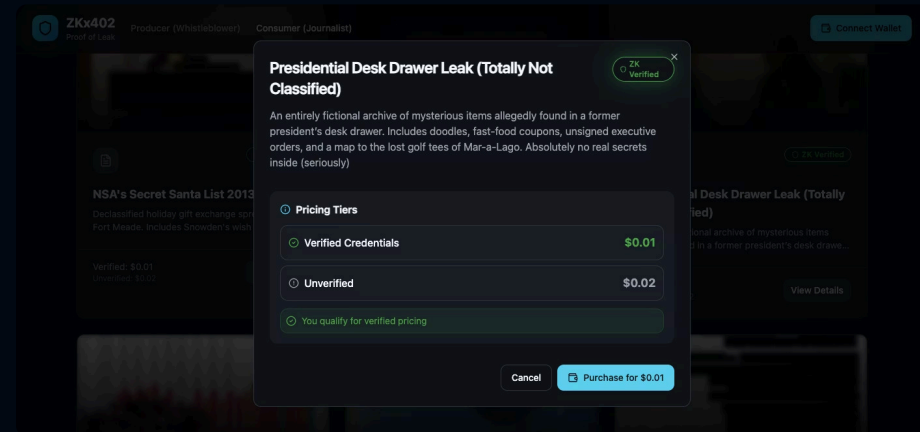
ZKx402
Proof of Leak

Producer (Whistleblower)

Consumer (Journalist)

Connect Wallet

Presidential Desk Drawer Leak (Totally Not Classified)

ZK Verified

×

An entirely fictional archive of mysterious items allegedly found in a former president's desk drawer. Includes doodles, fast-food coupons, unsigned executive orders, and a map to the lost golf tees of Mar-a-Lago. Absolutely no real secrets inside (seriously)

Pricing Tiers

| Verified Credentials | $0.01 |
|---|---|
| Unverified | $0.02 |

You qualify for verified pricing

Cancel

Purchase for $0.01

NSA's Secret Santa List 2013

Declassified holiday gift exchange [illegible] Fort Meade. Includes Snowden's wish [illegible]

Verified: $0.01

Unverified: $0.02

ZK Verified

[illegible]l Desk Drawer Leak (Totally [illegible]ied)

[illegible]ional archive of mysterious items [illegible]d in a former president's desk drawe...

View Details